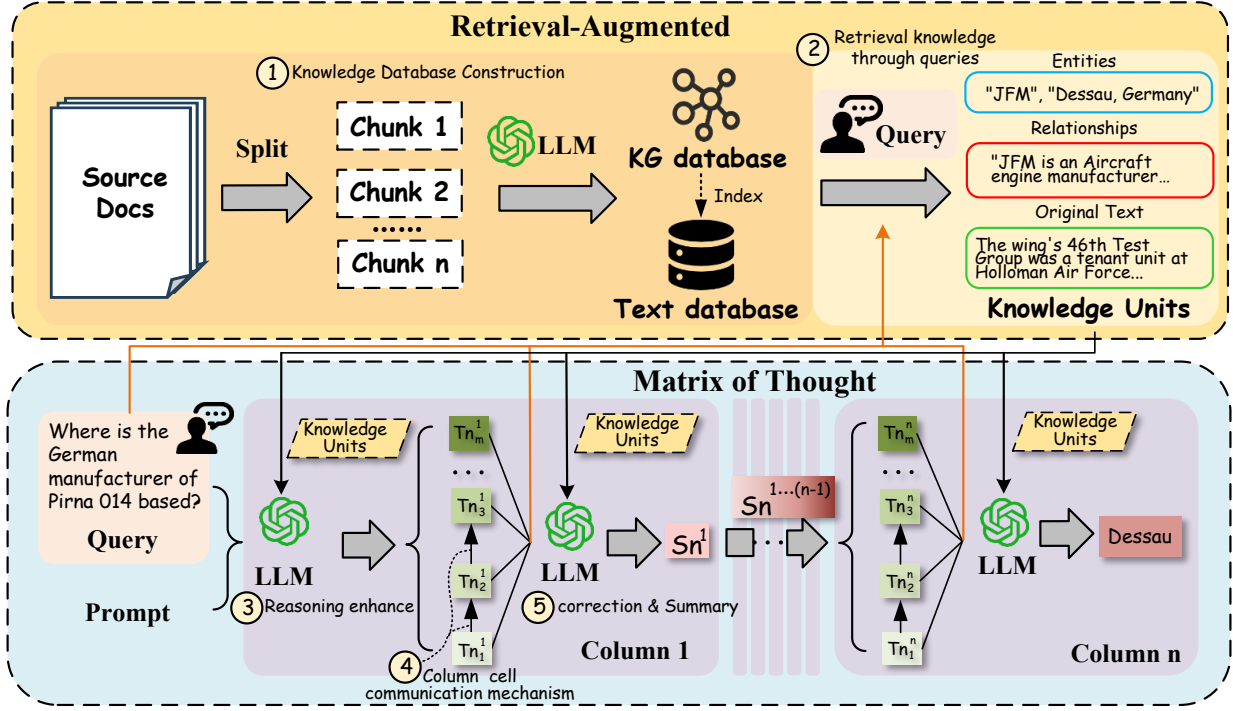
Retrieval-Augmented

1 Knowledge Database Construction

Source Docs

Split

Chunk 1

Chunk 2

......

Chunk n

LLM

KG database

Index

Text database

2 Retrieval knowledge through queries

Query

Entities

"JFM", "Dessau, Germany"

Relationships

"JFM is an Aircraft engine manufacturer...

Original Text

The wing's 46th Test Group was a tenant unit at Holloman Air Force...

Knowledge Units

Matrix of Thought

Where is the German manufacturer of Pirna 014 based?

Query

Prompt

Knowledge Units

LLM

3 Reasoning enhance

$Tn_m^1$

. . .

$Tn_3^1$

$Tn_2^1$

$Tn_1^1$

4 Column cell communication mechanism

Knowledge Units

LLM

5 correction & Summary

$Sn^1$

Column 1

$Sn^{1...(n-1)}$

$Tn_m^n$

. . .

$Tn_3^n$

$Tn_2^n$

$Tn_1^n$

Knowledge Units

LLM

Dessau

Column n